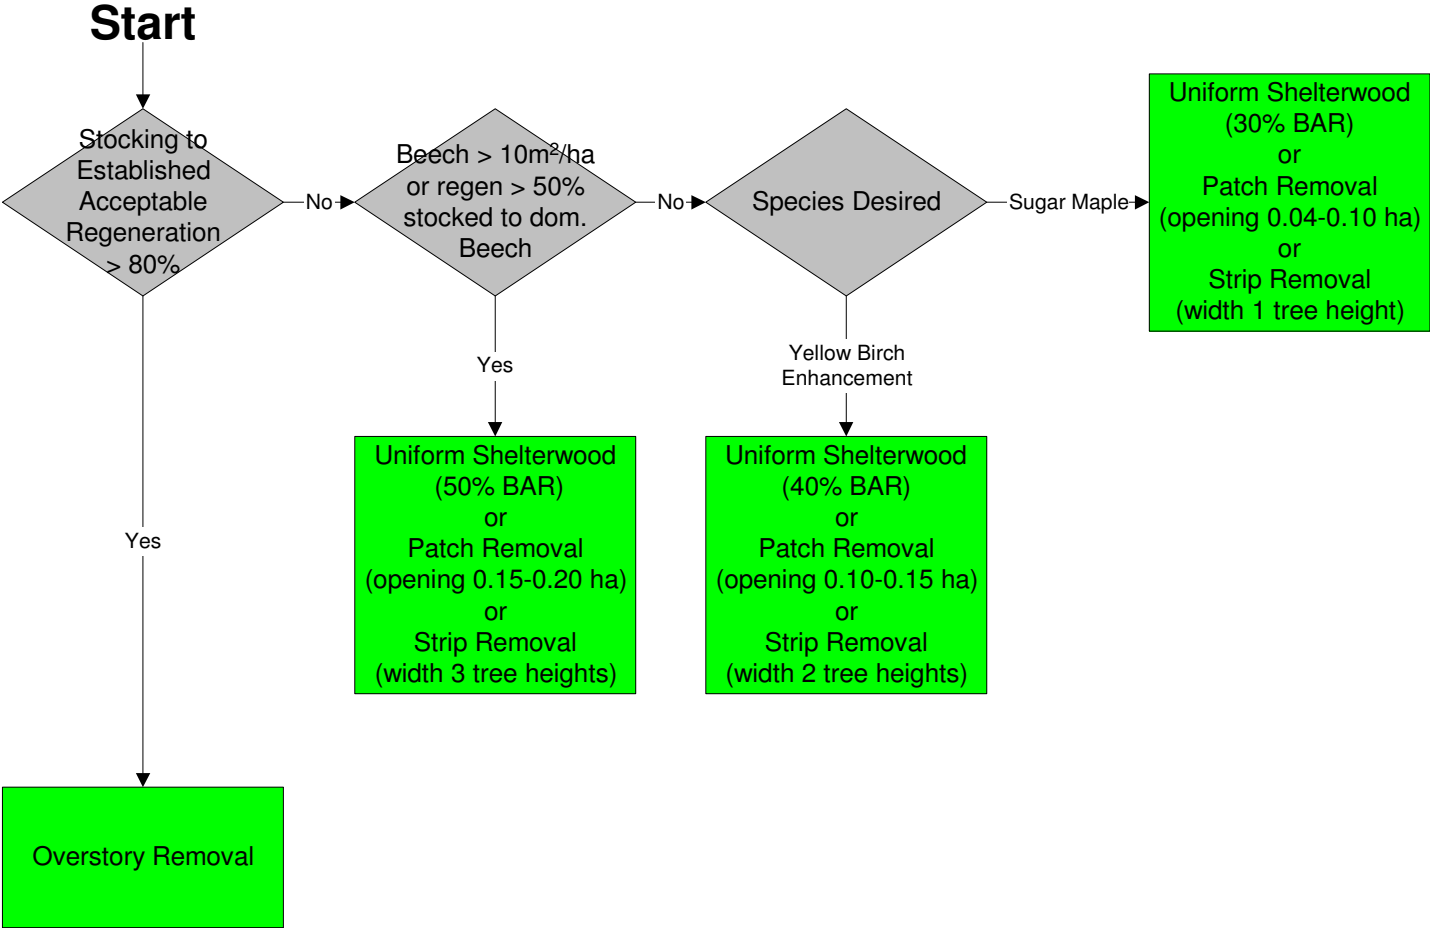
Start

Stocking to Established Acceptable Regeneration > 80%

No

Beech > $10m^2$/ha or regen > 50% stocked to dom. Beech

No

Species Desired

Sugar Maple

Uniform Shelterwood (30% BAR) or Patch Removal (opening 0.04-0.10 ha) or Strip Removal (width 1 tree height)

Yes

Yellow Birch Enhancement

Uniform Shelterwood (50% BAR) or Patch Removal (opening 0.15-0.20 ha) or Strip Removal (width 3 tree heights)

Uniform Shelterwood (40% BAR) or Patch Removal (opening 0.10-0.15 ha) or Strip Removal (width 2 tree heights)

Yes

Overstory Removal